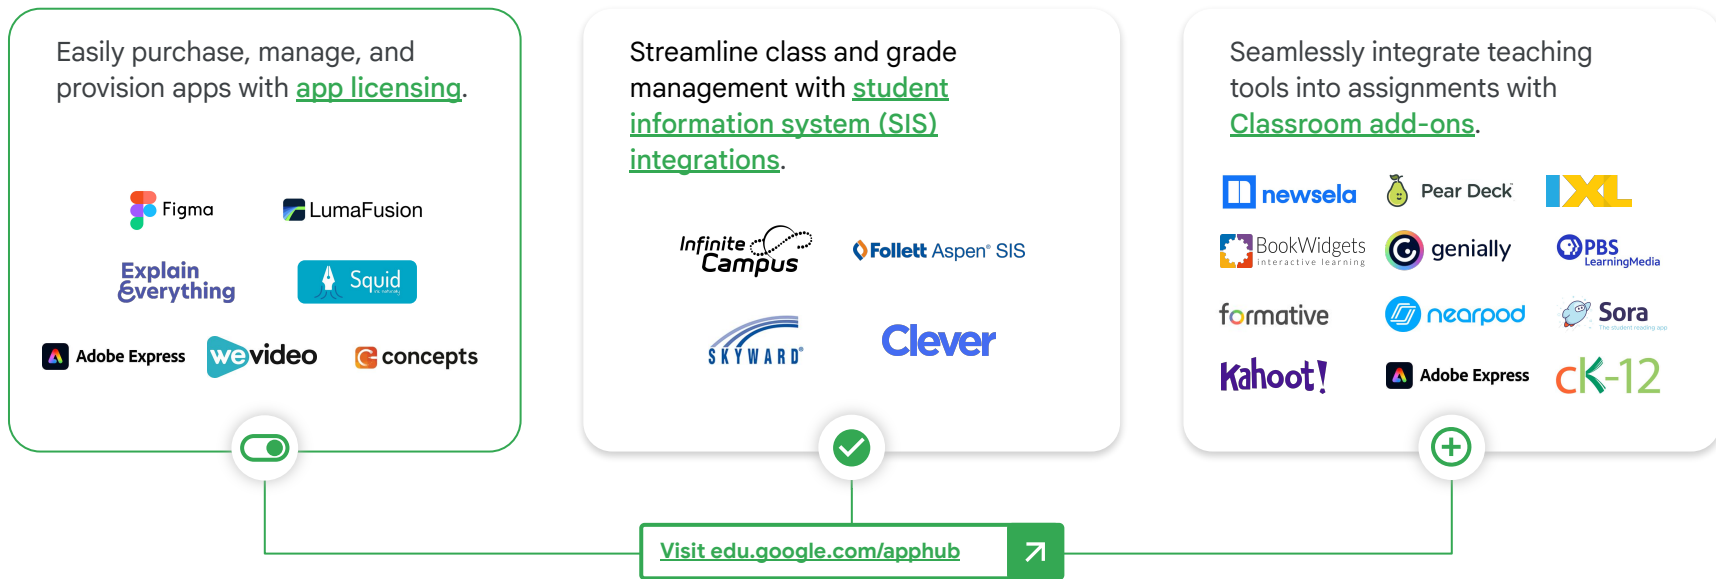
Easily purchase, manage, and provision apps with app licensing.

Figma
LumaFusion
Explain Everything
Squid
Adobe Express
wevideo
concepts

Streamline class and grade management with student information system (SIS) integrations.

Infinite Campus
Follett Aspen® SIS
SKYWARD®
Clever

Seamlessly integrate teaching tools into assignments with Classroom add-ons.

newsela
Pear Deck
IXL
BookWidgets interactive learning
genially
PBS LearningMedia
formative
nearpod
Sora
Kahoot!
Adobe Express
cK-12

Visit edu.google.com/apphub